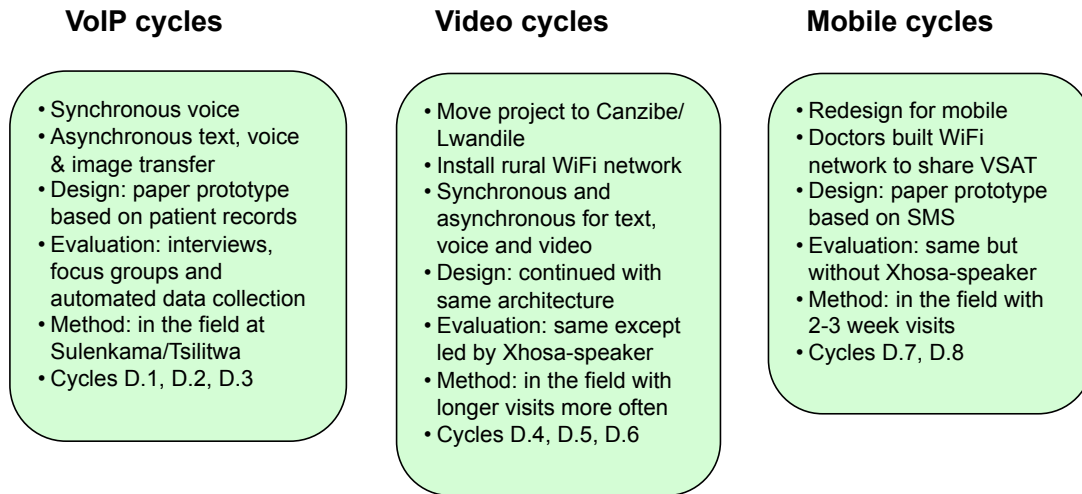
**VoIP cycles**

- Synchronous voice
- Asynchronous text, voice & image transfer
- Design: paper prototype based on patient records
- Evaluation: interviews, focus groups and automated data collection
- Method: in the field at Sulenkama/Tsilitwa
- Cycles D.1, D.2, D.3

**Video cycles**

- Move project to Canzibe/ Lwandile
- Install rural WiFi network
- Synchronous and asynchronous for text, voice and video
- Design: continued with same architecture
- Evaluation: same except led by Xhosa-speaker
- Method: in the field with longer visits more often
- Cycles D.4, D.5, D.6

**Mobile cycles**

- Redesign for mobile
- Doctors built WiFi network to share VSAT
- Design: paper prototype based on SMS
- Evaluation: same but without Xhosa-speaker
- Method: in the field with 2-3 week visits
- Cycles D.7, D.8